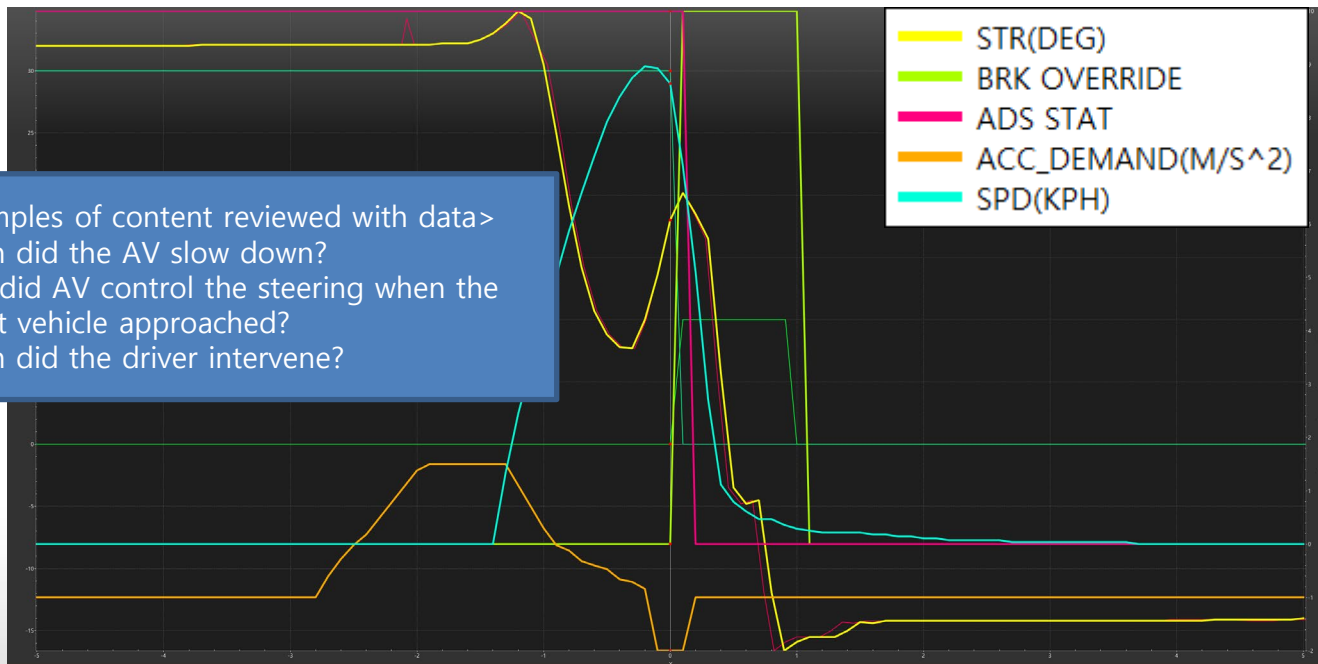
mples of content reviewed with data>
n did the AV slow down?
did AV control the steering when the
t vehicle approached?
n did the driver intervene?

STR(DEG)
BRK OVERRIDE
ADS STAT
ACC_DEMAND(M/S^2)
SPD(KPH)

30
25
0
-5
-10
-15

-3
-2
-1
0
1
2
3
4
5